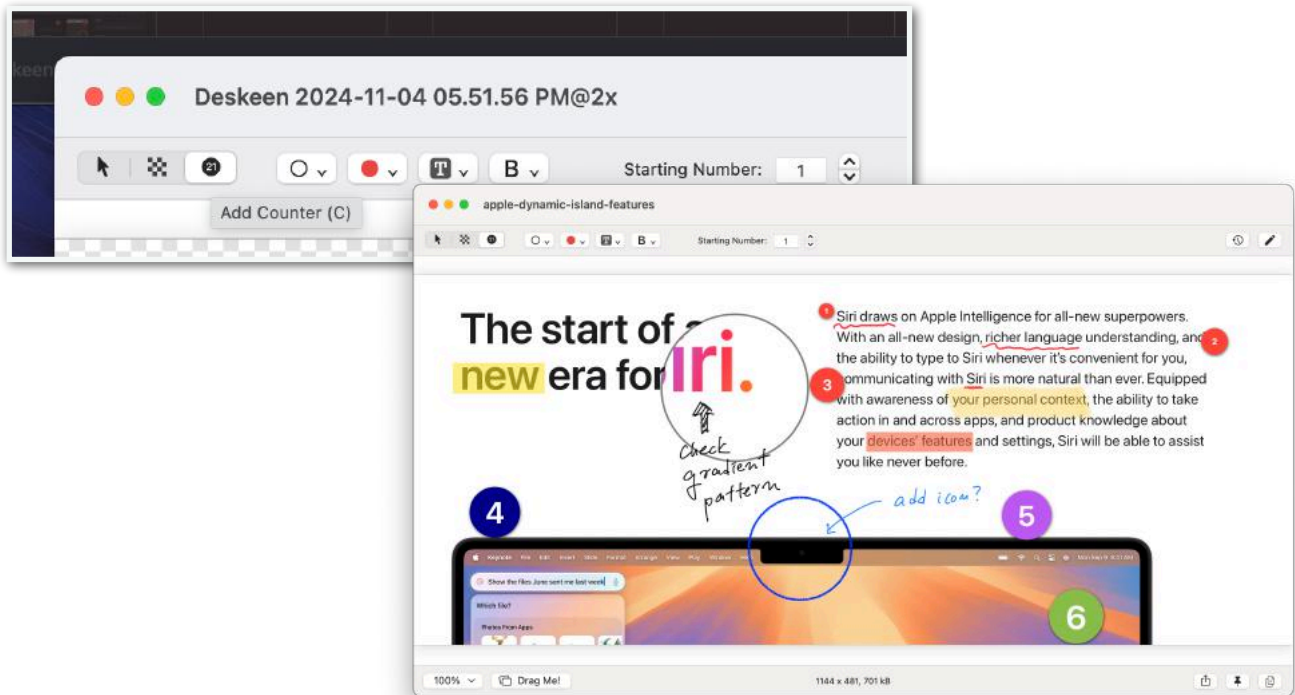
Deskeen 2024-11-04 05.51.56 PM@2x

21

B

Starting Number: 1

Add Counter (C)

apple-dynamic-island-features

B

Starting Number: 1

The start of a new era for Siri.

1 Siri draws on Apple Intelligence for all-new superpowers. With an all-new design, richer language understanding, and 2 the ability to type to Siri whenever it's convenient for you, 3 communicating with Siri is more natural than ever. Equipped with awareness of your personal context, the ability to take action in and across apps, and product knowledge about your devices' features and settings, Siri will be able to assist you like never before.

check gradient pattern

add icon?

4

5

6

Show the files June sent me last week

Which file?

Photos From Apps

100%

Drag Me!

1144 x 481, 701 kB